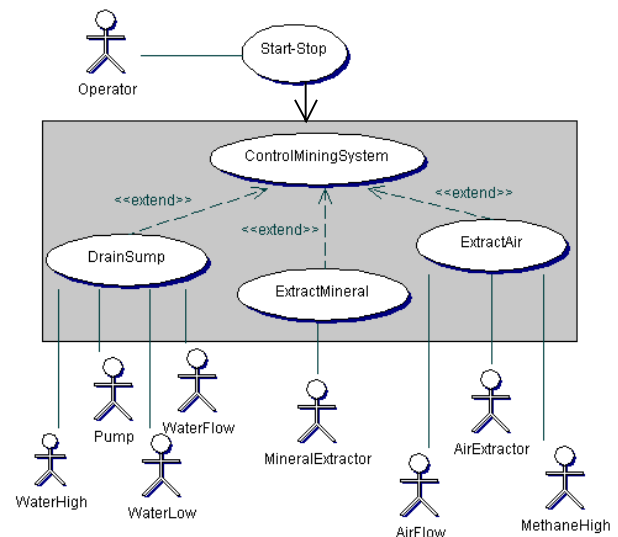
Operator

Start-Stop

ControlMiningSystem

<<extend>>

<<extend>>

<<extend>>

DrainSump

ExtractMineral

ExtractAir

Pump

WaterFlow

WaterHigh

WaterLow

MineralExtractor

AirExtractor

AirFlow

MethaneHigh